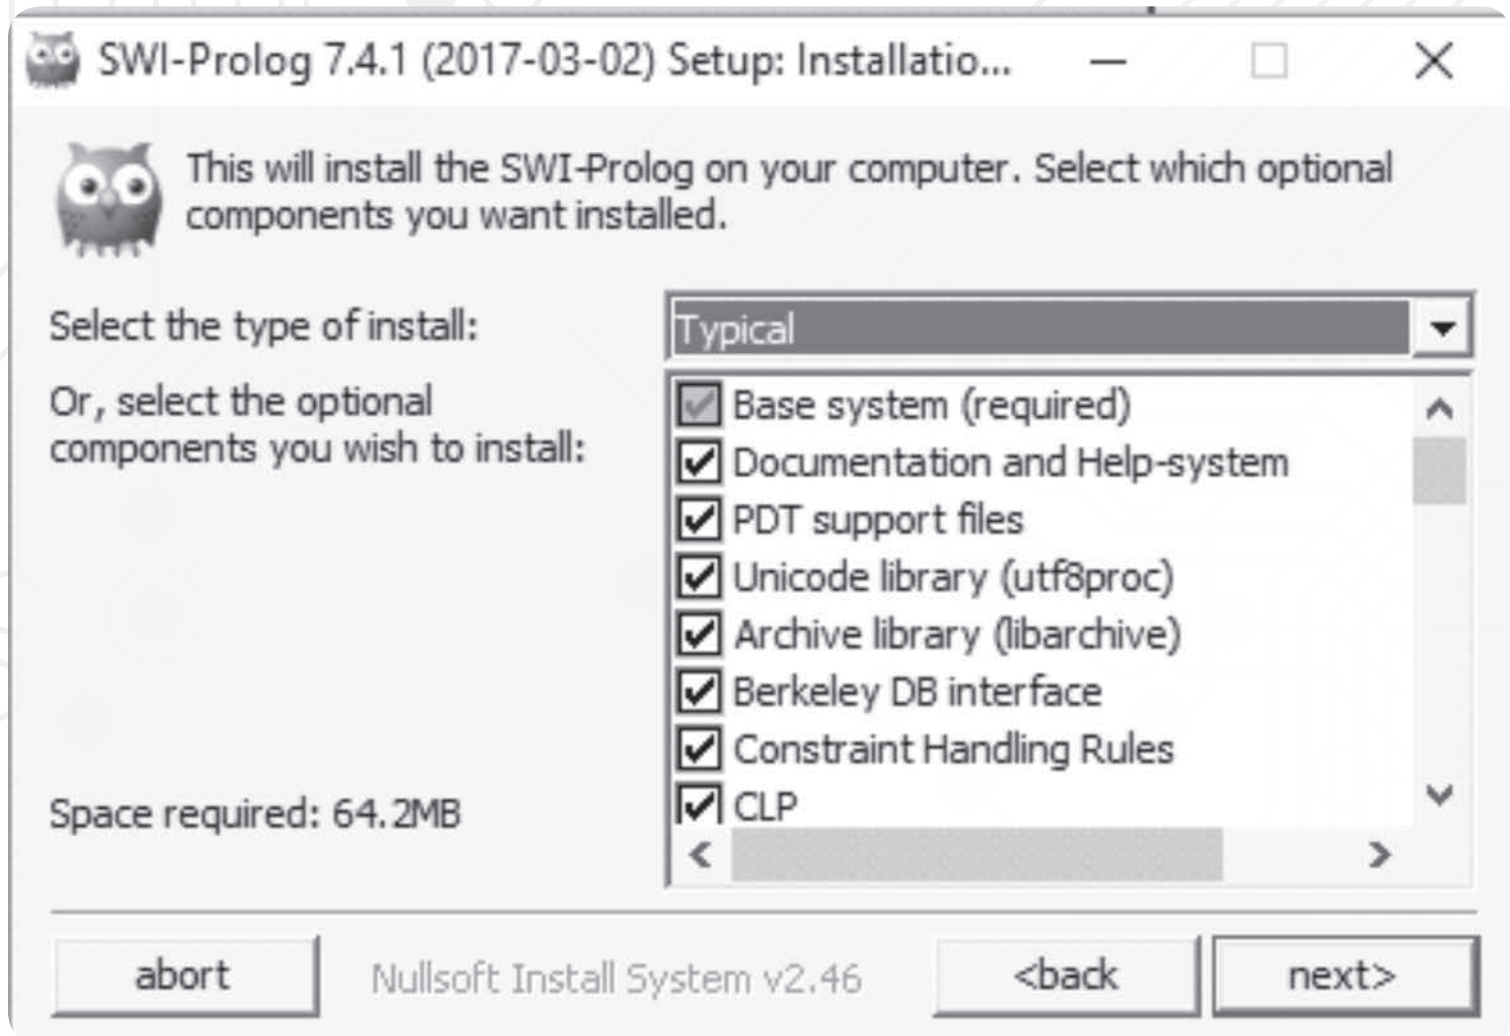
SWI-Prolog 7.4.1 (2017-03-02) Setup: Installatio...

This will install the SWI-Prolog on your computer. Select which optional components you want installed.

Select the type of install:

Typical

Or, select the optional components you wish to install:

Base system (required)
Documentation and Help-system
PDT support files
Unicode library (utf8proc)
Archive library (libarchive)
Berkeley DB interface
Constraint Handling Rules
CLP

Space required: 64.2MB

abort

Nullsoft Install System v2.46

<back

next>